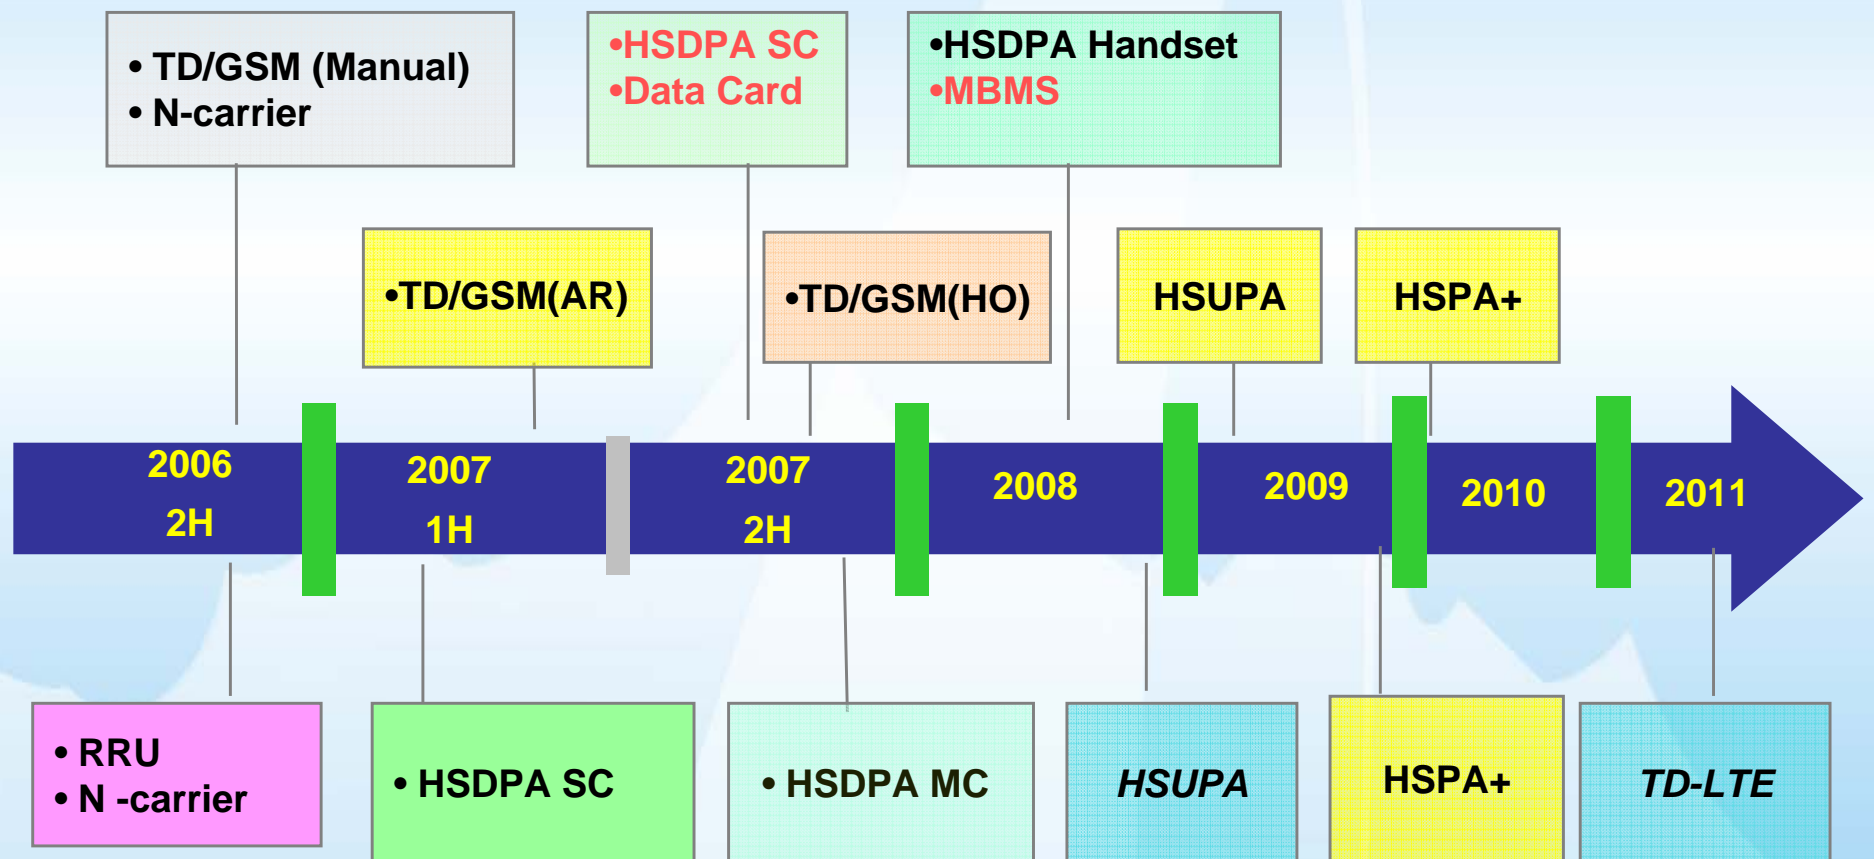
• TD/GSM (Manual)
• N-carrier

•HSDPA SC
•Data Card

•HSDPA Handset
•MBMS

•TD/GSM(AR)

•TD/GSM(HO)

HSUPA

HSPA+

2006
2H

2007
1H

2007
2H

2008

2009

2010

2011

• RRU
• N -carrier

• HSDPA SC

• HSDPA MC

HSUPA

HSPA+

TD-LTE